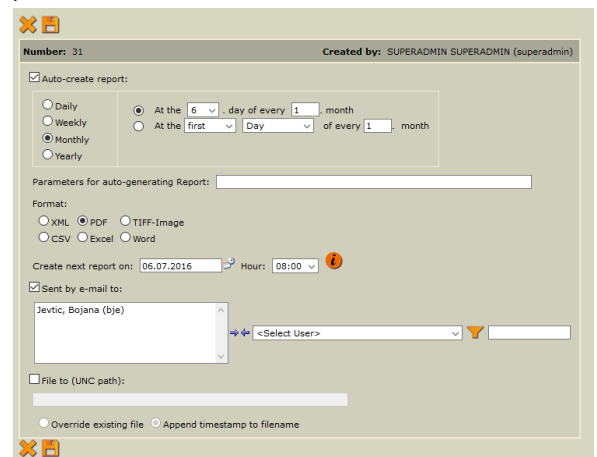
Number: 31

Created by: SUPERADMIN SUPERADMIN (superadmin)

Auto-create report:

Daily
Weekly
Monthly
Yearly

At the 6 . day of every 1 . month
At the first Day of every 1 . month

Parameters for auto-generating Report:

Format:

XML PDF TIFF-Image
CSV Excel Word

Create next report on: 06.07.2016 Hour: 08:00

Sent by e-mail to:

Jevtic, Bojana (bje)

<Select User>

File to (UNC path):

Override existing file Append timestamp to filename